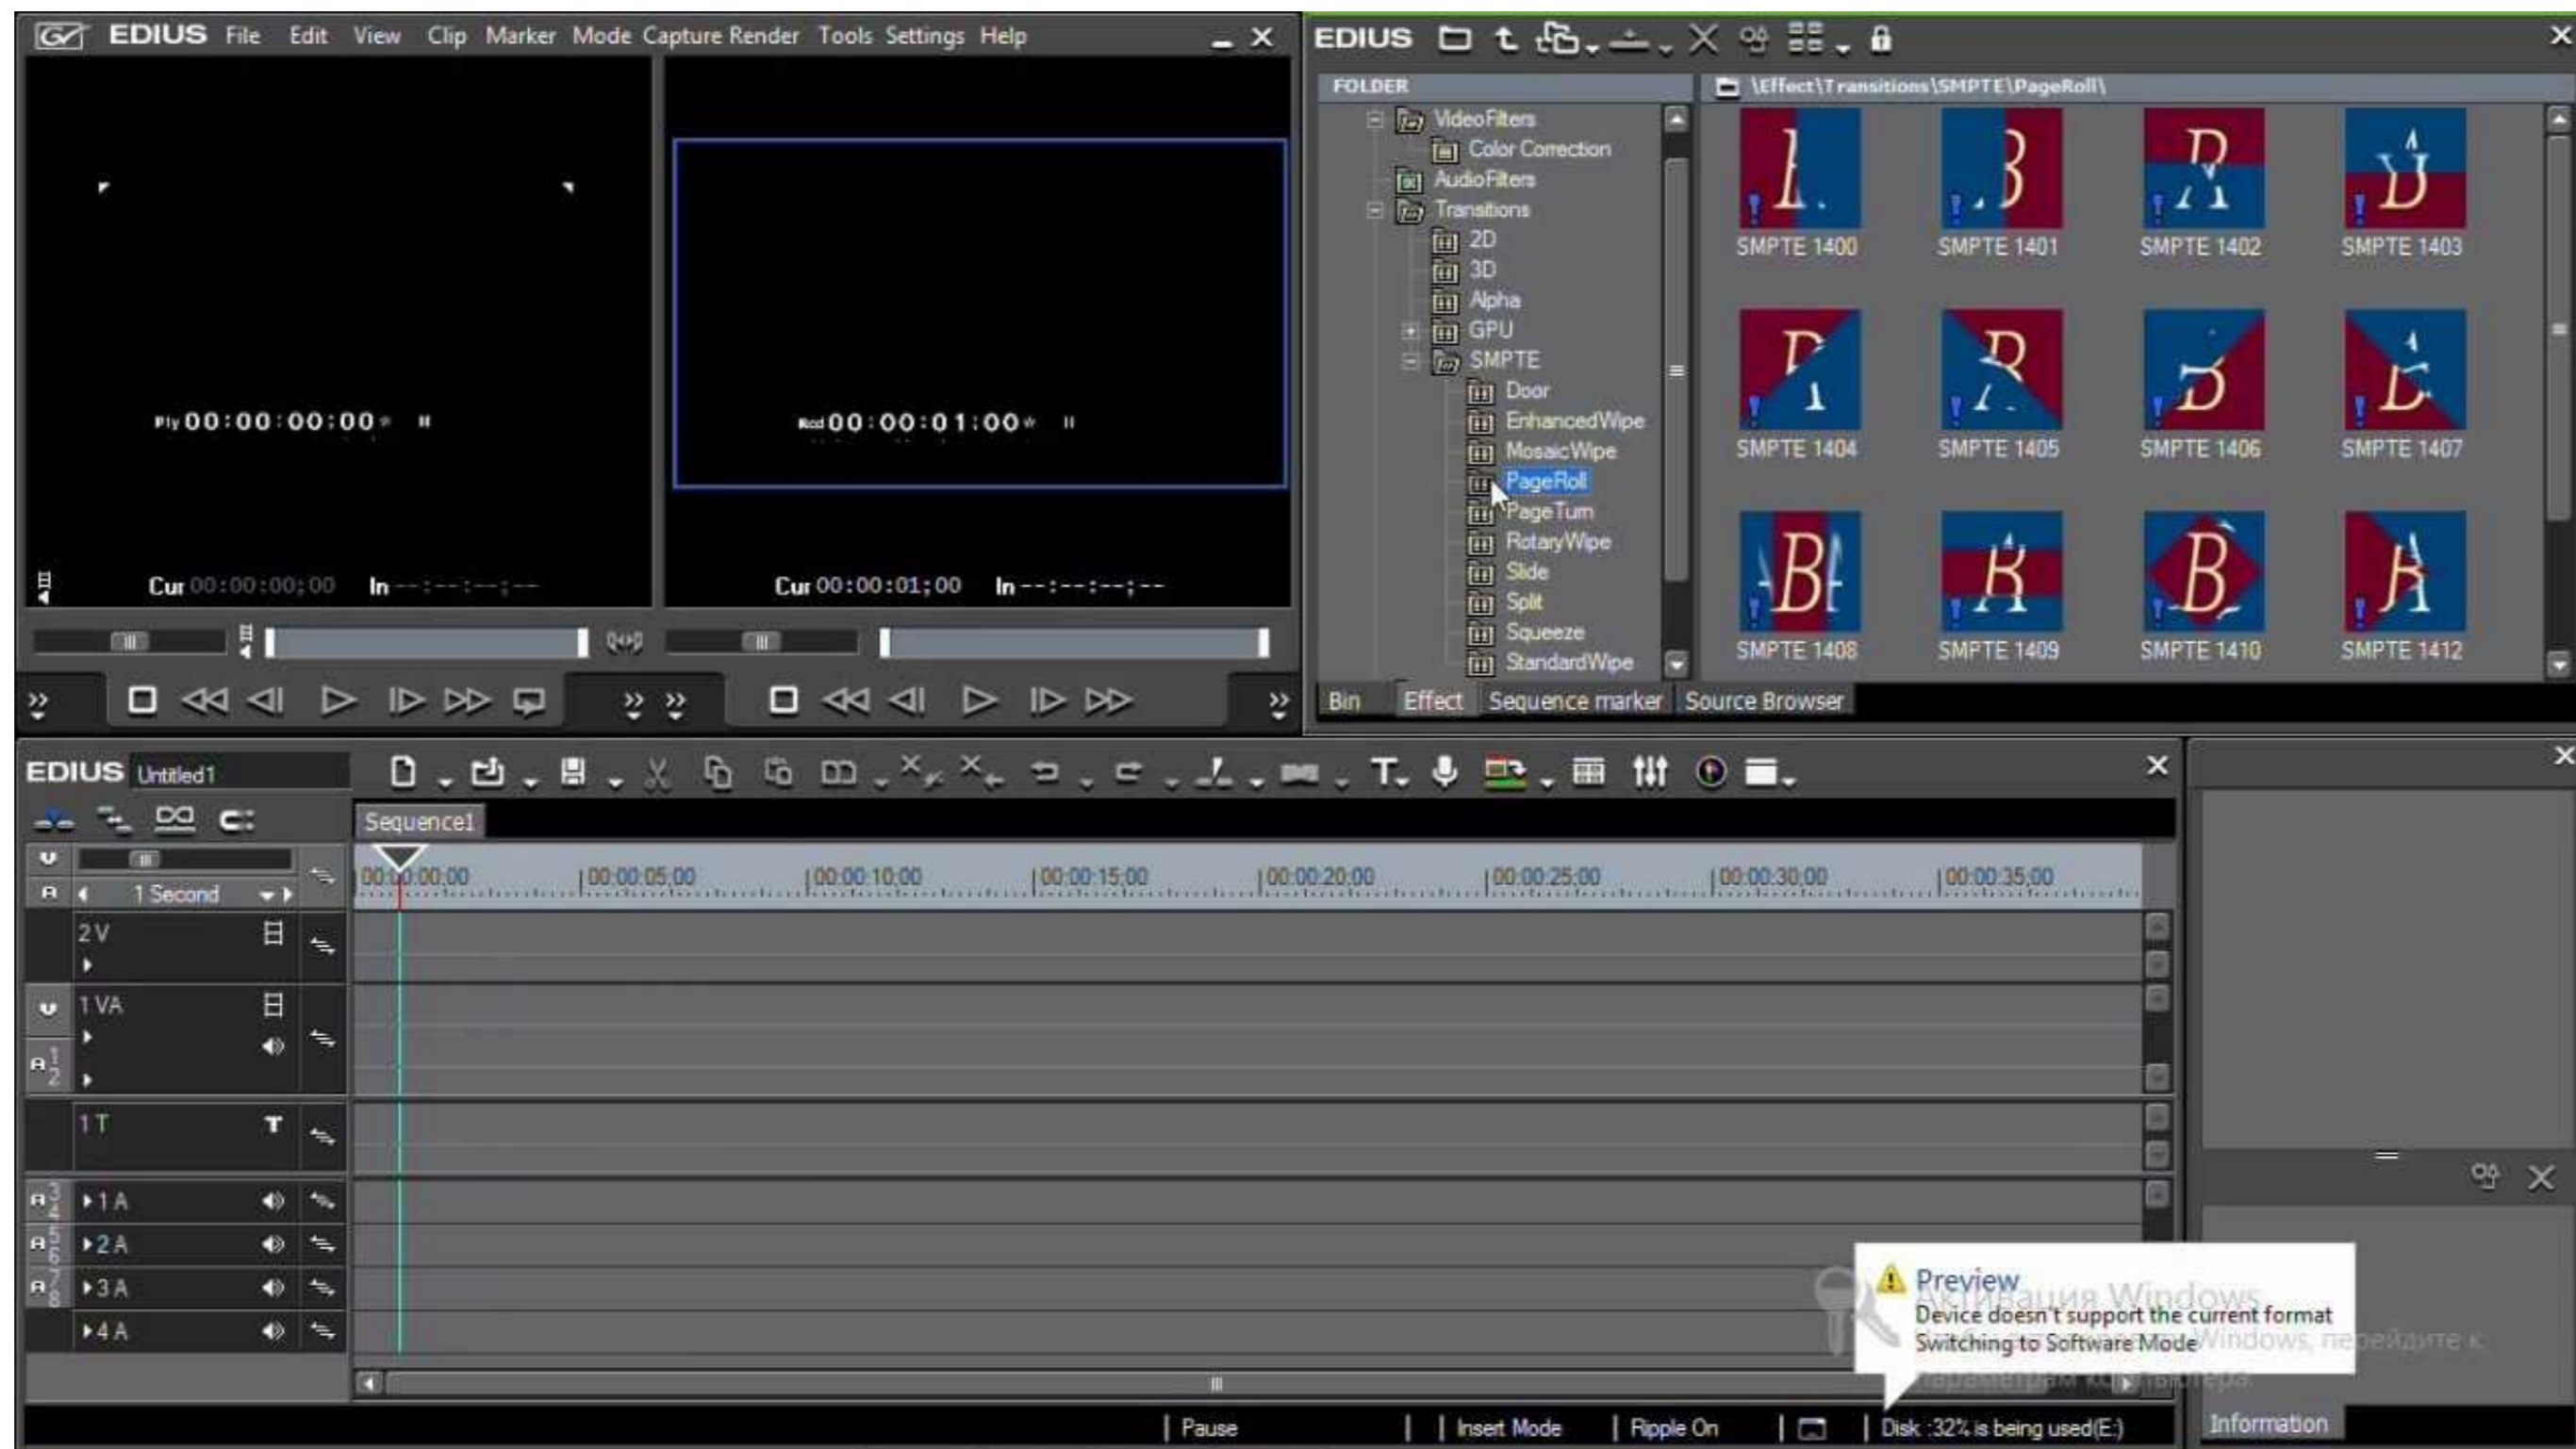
EDIUS File Edit View Clip Marker Mode Capture Render Tools Settings Help

Ply 00:00:00:00

Rec 00:00:01:00

Cur 00:00:00;00 In --:--:--;--

Cur 00:00:01;00 In --:--:--;--

EDIUS

FOLDER

\Effect\Transitions\SMPTE\PageRoll\

VideoFilters
Color Correction
AudioFilters
Transitions
2D
3D
Alpha
GPU
SMPTE
Door
EnhancedWipe
MosaicWipe
PageRoll
PageTurn
RotaryWipe
Slide
Split
Squeeze
StandardWipe

SMPTE 1400 SMPTE 1401 SMPTE 1402 SMPTE 1403
SMPTE 1404 SMPTE 1405 SMPTE 1406 SMPTE 1407
SMPTE 1408 SMPTE 1409 SMPTE 1410 SMPTE 1412

Bin Effect Sequence marker Source Browser

EDIUS Untitled1

Sequence1

1 Second

00:00:00;00 00:00:05;00 00:00:10;00 00:00:15;00 00:00:20;00 00:00:25;00 00:00:30;00 00:00:35;00

2 V
1 VA
1 T
1 A
2 A
3 A
4 A

Preview
Device doesn't support the current format
Switching to Software Mode

Активация Windows
Windows, перейдите к параметрам компьютера.

Pause Insert Mode Ripple On Disk :32% is being used(E:)

Information